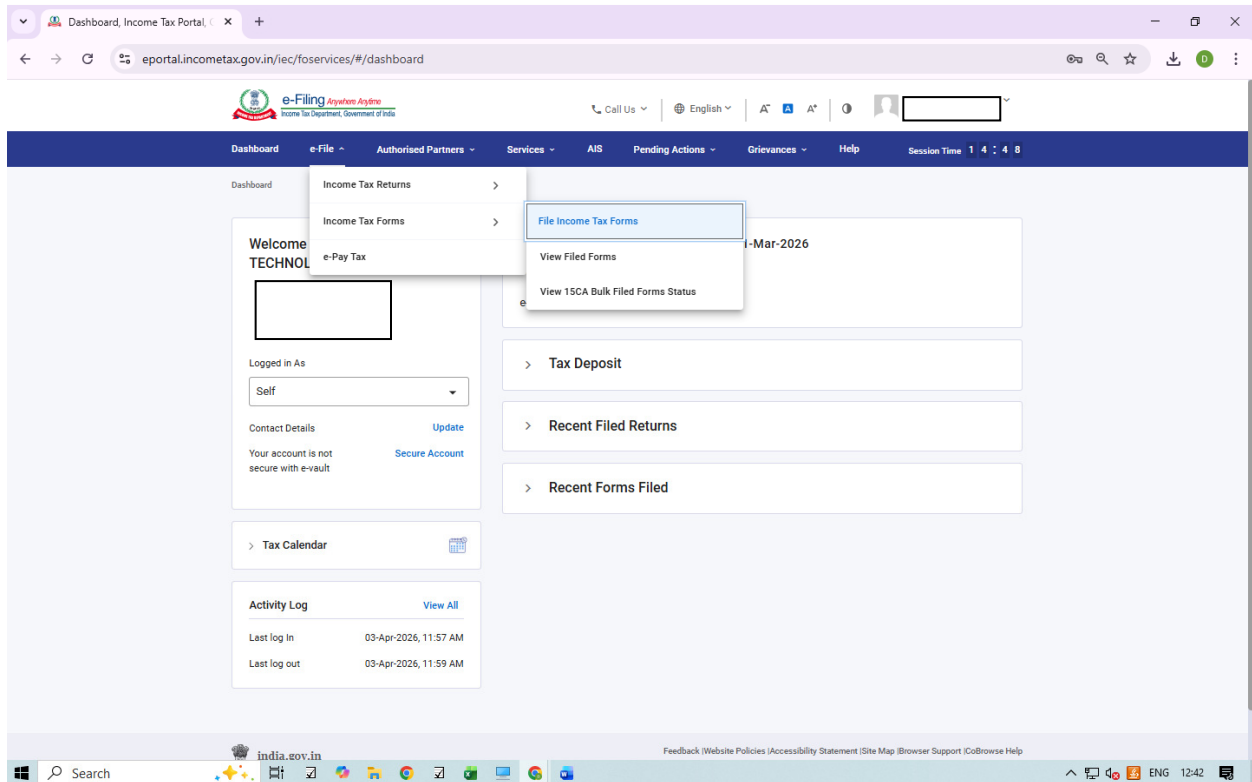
Dashboard, Income Tax Portal, G ×
+
eportal.incometax.gov.in/iec/foservices/#/dashboard
D

e-Filing Anywhere Anytime
Income Tax Department, Government of India
Call Us
English
A⁻ A A⁺

Dashboard e-File Authorised Partners Services AIS Pending Actions Grievances Help Session Time 1 4 : 4 8

Dashboard

Income Tax Returns
Income Tax Forms
e-Pay Tax

File Income Tax Forms
View Filed Forms
View 15CA Bulk Filed Forms Status

Welcome
TECHNOL

-Mar-2026

e

Logged in As
Self

Contact Details Update
Your account is not secure with e-vault Secure Account

Tax Deposit
Recent Filed Returns
Recent Forms Filed

Tax Calendar

Activity Log View All
Last log In 03-Apr-2026, 11:57 AM
Last log out 03-Apr-2026, 11:59 AM

india.gov.in
Feedback |Website Policies |Accessibility Statement |Site Map |Browser Support |CoBrowse Help

Search
ENG 12:42